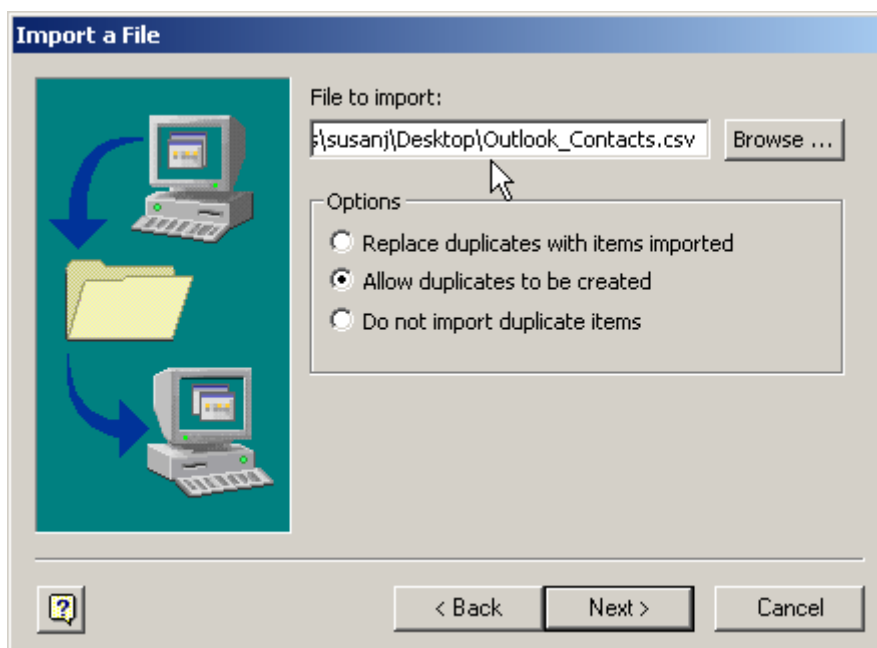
Import a File

File to import:

s\susanj\Desktop\Outlook_Contacts.csv

Browse ...

Options

Replace duplicates with items imported

Allow duplicates to be created

Do not import duplicate items

?

< Back

Next >

Cancel